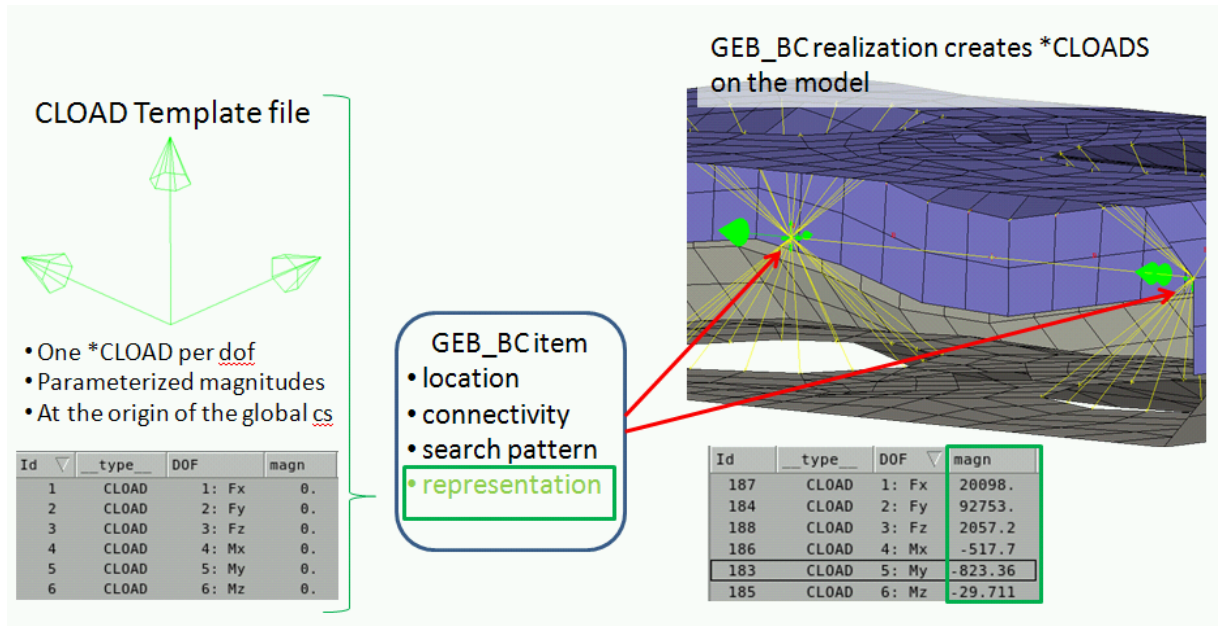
CLOAD Template file

• One *CLOAD per dof
• Parameterized magnitudes
• At the origin of the global cs

| Id | __type__ | DOF | magn |
|---|---|---|---|
| 1 | CLOAD | 1: Fx | 0. |
| 2 | CLOAD | 2: Fy | 0. |
| 3 | CLOAD | 3: Fz | 0. |
| 4 | CLOAD | 4: Mx | 0. |
| 5 | CLOAD | 5: My | 0. |
| 6 | CLOAD | 6: Mz | 0. |

GEB_BC item
• location
• connectivity
• search pattern
• representation

GEB_BC realization creates *CLOADS on the model

| Id | __type__ | DOF | magn |
|---|---|---|---|
| 187 | CLOAD | 1: Fx | 20098. |
| 184 | CLOAD | 2: Fy | 92753. |
| 188 | CLOAD | 3: Fz | 2057.2 |
| 186 | CLOAD | 4: Mx | -517.7 |
| 183 | CLOAD | 5: My | -823.36 |
| 185 | CLOAD | 6: Mz | -29.711 |